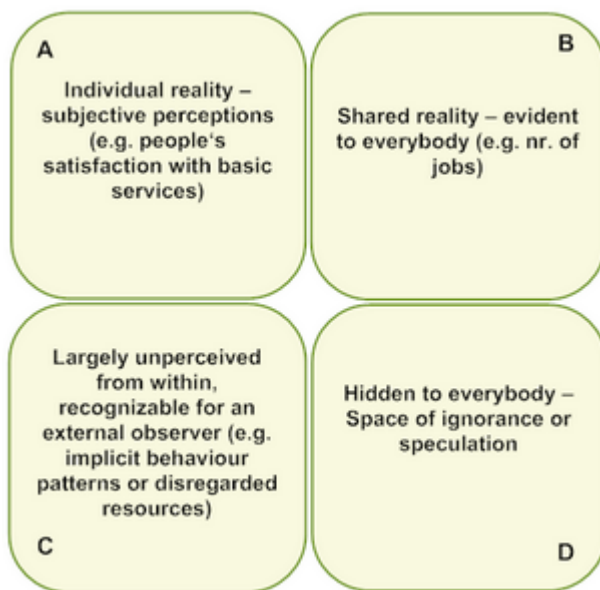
A

Individual reality – subjective perceptions (e.g. people's satisfaction with basic services)

B

Shared reality – evident to everybody (e.g. nr. of jobs)

Largely unperceived from within, recognizable for an external observer (e.g. implicit behaviour patterns or disregarded resources)

C

Hidden to everybody – Space of ignorance or speculation

D